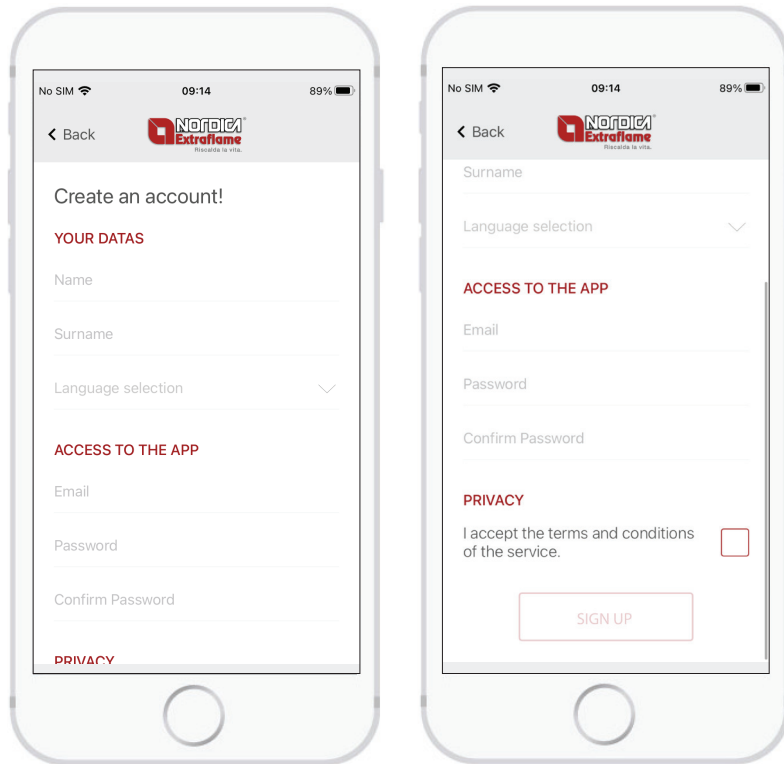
No SIM 09:14 89%

< Back NORDICA Extraflame Riscalda la vita.

Create an account!

YOUR DATAS

Name

Surname

Language selection

ACCESS TO THE APP

Email

Password

Confirm Password

PRIVACY

No SIM 09:14 89%

< Back NORDICA Extraflame Riscalda la vita.

Surname

Language selection

ACCESS TO THE APP

Email

Password

Confirm Password

PRIVACY

I accept the terms and conditions of the service.

SIGN UP